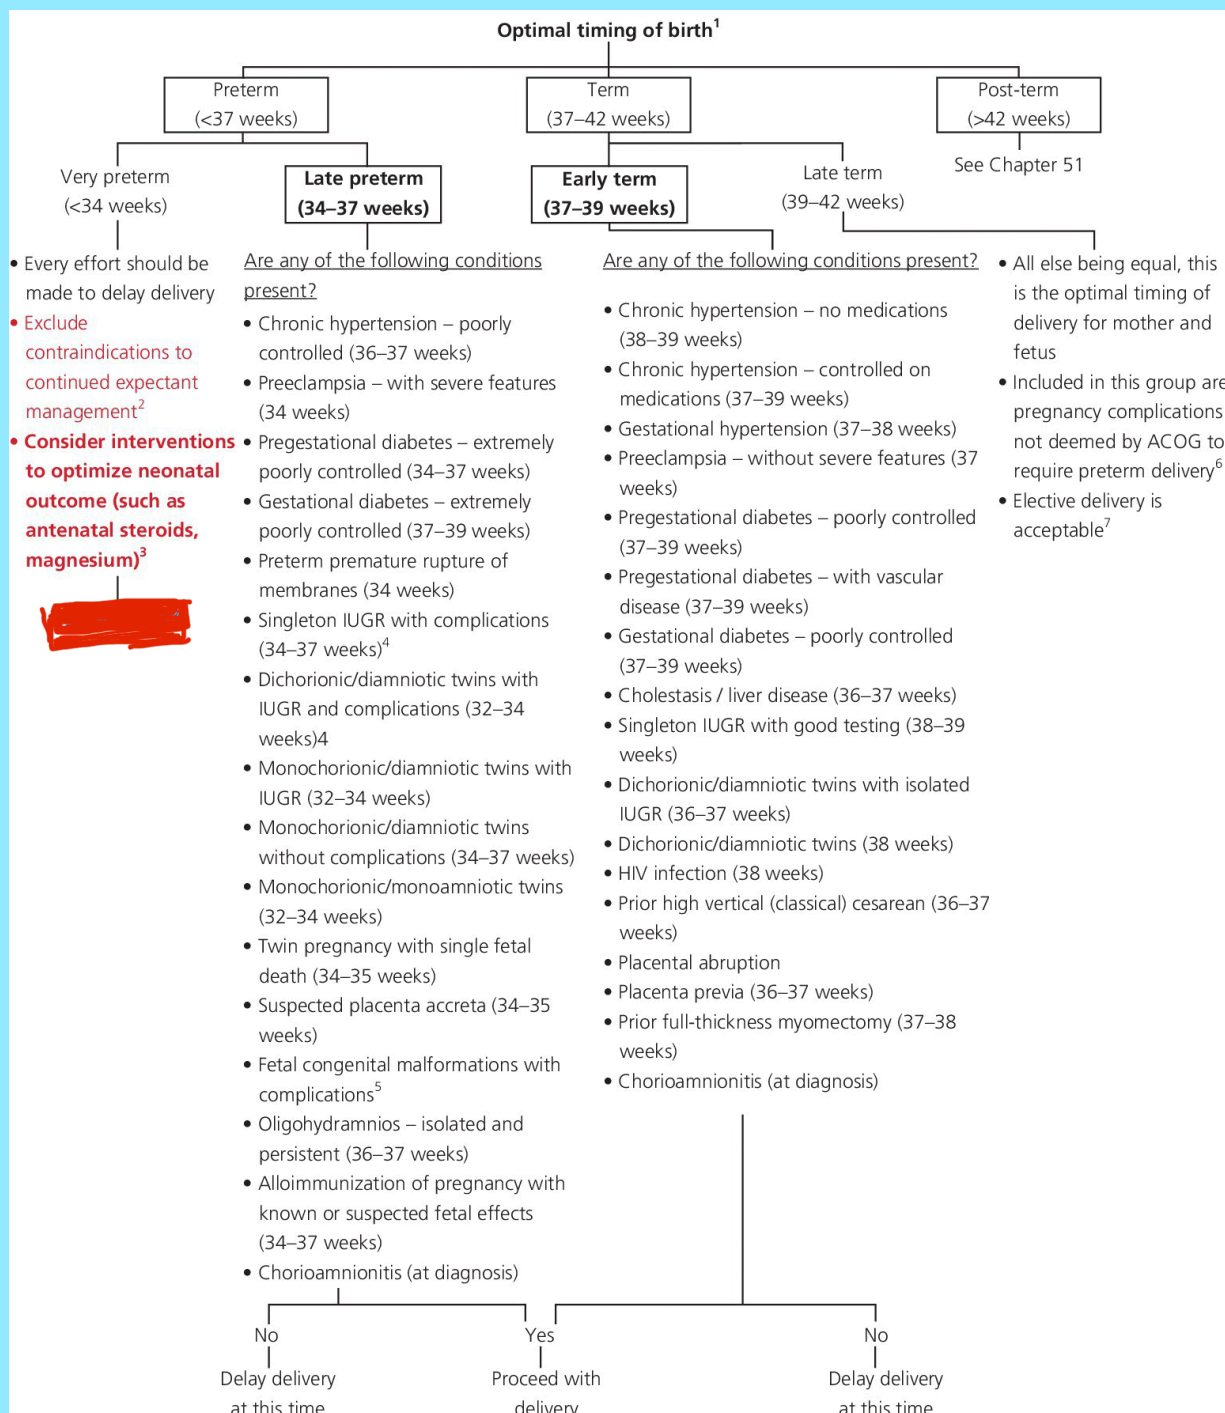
Optimal timing of birth$^1$

Preterm (<37 weeks)

Term (37–42 weeks)

Post-term (>42 weeks)

See Chapter 51

Very preterm (<34 weeks)

• Every effort should be made to delay delivery
• Exclude contraindications to continued expectant management$^2$
• Consider interventions to optimize neonatal outcome (such as antenatal steroids, magnesium)$^3$

Late preterm (34–37 weeks)

Are any of the following conditions present?

• Chronic hypertension – poorly controlled (36–37 weeks)
• Preeclampsia – with severe features (34 weeks)
• Pregestational diabetes – extremely poorly controlled (34–37 weeks)
• Gestational diabetes – extremely poorly controlled (37–39 weeks)
• Preterm premature rupture of membranes (34 weeks)
• Singleton IUGR with complications (34–37 weeks)$^4$
• Dichorionic/diamniotic twins with IUGR and complications (32–34 weeks)4
• Monochorionic/diamniotic twins with IUGR (32–34 weeks)
• Monochorionic/diamniotic twins without complications (34–37 weeks)
• Monochorionic/monoamniotic twins (32–34 weeks)
• Twin pregnancy with single fetal death (34–35 weeks)
• Suspected placenta accreta (34–35 weeks)
• Fetal congenital malformations with complications$^5$
• Oligohydramnios – isolated and persistent (36–37 weeks)
• Alloimmunization of pregnancy with known or suspected fetal effects (34–37 weeks)
• Chorioamnionitis (at diagnosis)

Early term (37–39 weeks)

Late term (39–42 weeks)

Are any of the following conditions present?

• Chronic hypertension – no medications (38–39 weeks)
• Chronic hypertension – controlled on medications (37–39 weeks)
• Gestational hypertension (37–38 weeks)
• Preeclampsia – without severe features (37 weeks)
• Pregestational diabetes – poorly controlled (37–39 weeks)
• Pregestational diabetes – with vascular disease (37–39 weeks)
• Gestational diabetes – poorly controlled (37–39 weeks)
• Cholestasis / liver disease (36–37 weeks)
• Singleton IUGR with good testing (38–39 weeks)
• Dichorionic/diamniotic twins with isolated IUGR (36–37 weeks)
• Dichorionic/diamniotic twins (38 weeks)
• HIV infection (38 weeks)
• Prior high vertical (classical) cesarean (36–37 weeks)
• Placental abruption
• Placenta previa (36–37 weeks)
• Prior full-thickness myomectomy (37–38 weeks)
• Chorioamnionitis (at diagnosis)

• All else being equal, this is the optimal timing of delivery for mother and fetus
• Included in this group are pregnancy complications not deemed by ACOG to require preterm delivery$^6$
• Elective delivery is acceptable$^7$

No
Delay delivery at this time

Yes
Proceed with delivery

No
Delay delivery at this time